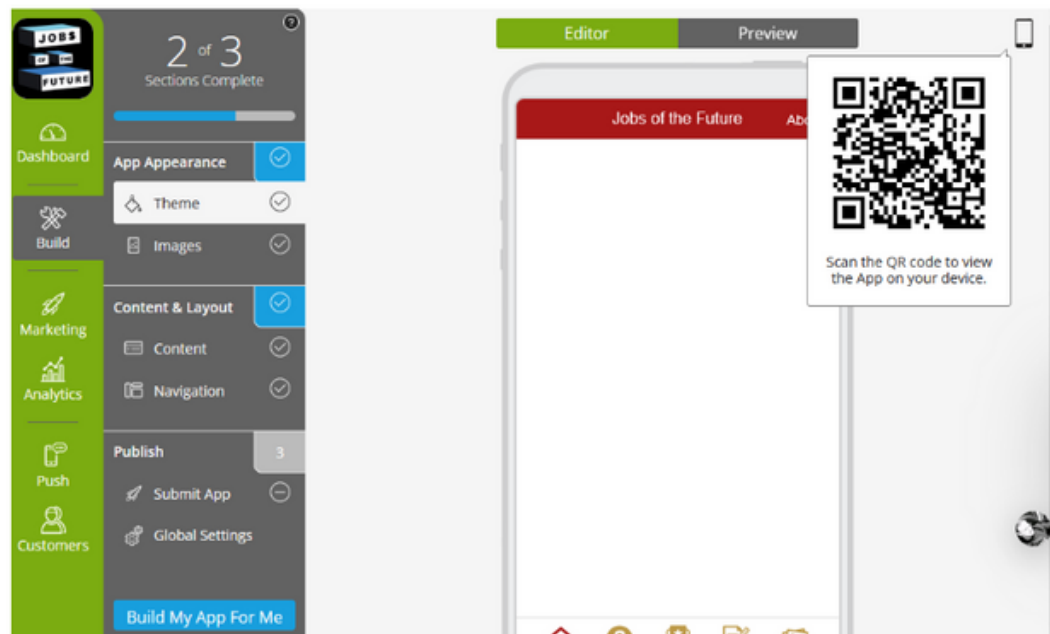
JOBS OF THE FUTURE

Dashboard

Build

Marketing

Analytics

Push

Customers

?

2 of 3
Sections Complete

App Appearance

Theme

Images

Content & Layout

Content

Navigation

Publish

3

Submit App

Global Settings

Build My App For Me

Editor

Preview

Jobs of the Future

Abo

Scan the QR code to view the App on your device.